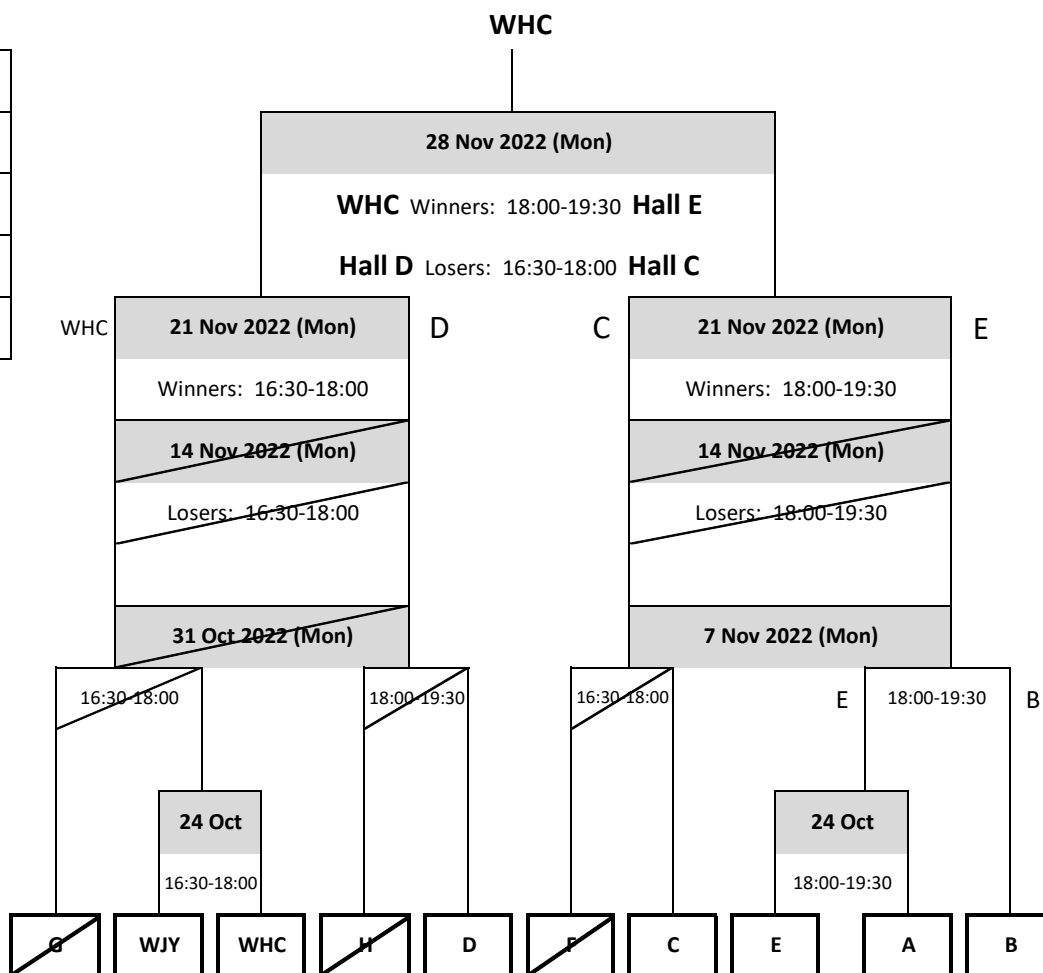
WHC

28 Nov 2022 (Mon)

WHC Winners: 18:00-19:30 Hall E

Hall D Losers: 16:30-18:00 Hall C

WHC

21 Nov 2022 (Mon)

D

Winners: 16:30-18:00

14 Nov 2022 (Mon)

Losers: 16:30-18:00

31 Oct 2022 (Mon)

C

21 Nov 2022 (Mon)

E

Winners: 18:00-19:30

14 Nov 2022 (Mon)

Losers: 18:00-19:30

7 Nov 2022 (Mon)

16:30-18:00

18:00-19:30

16:30-18:00

E

18:00-19:30

B

24 Oct

16:30-18:00

24 Oct

18:00-19:30

| G | WJY | WHC | H | D | F | C | E | A | B |
|---|---|---|---|---|---|---|---|---|---|